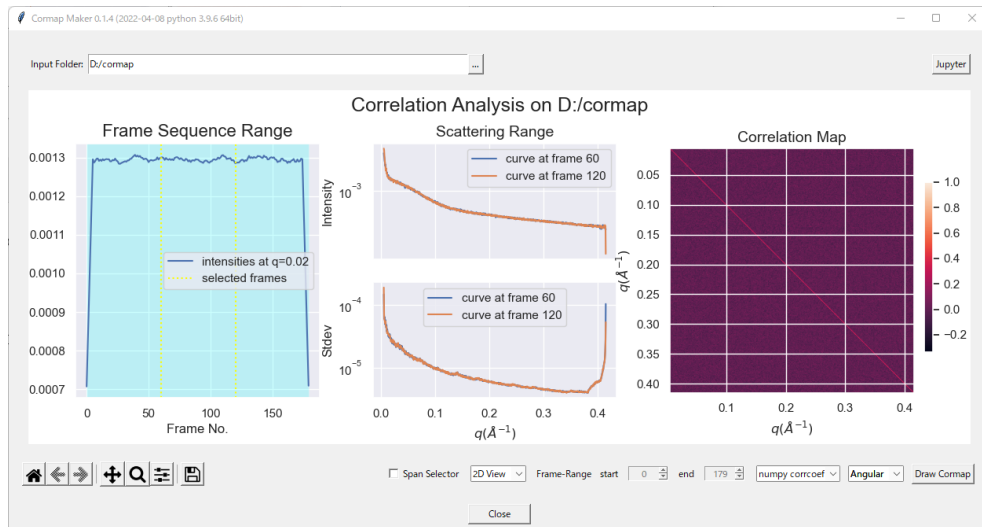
Cormap Maker 0.1.4 (2022-04-08 python 3.9.6 64bit)

Input Folder: D:/cormap ... Jupyter

Correlation Analysis on D:/cormap

Frame Sequence Range

0.0013
0.0012
0.0011
0.0010
0.0009
0.0008
0.0007

intensities at q=0.02
selected frames

0 50 100 150
Frame No.

Scattering Range

Intensity
$10^{-3}$

curve at frame 60
curve at frame 120

Stdev
$10^{-4}$
$10^{-5}$

curve at frame 60
curve at frame 120

0.0 0.1 0.2 0.3 0.4
$q(\AA^{-1})$

Correlation Map

0.05
0.10
0.15
0.20
0.25
0.30
0.35
0.40
$q(\AA^{-1})$

0.1 0.2 0.3 0.4
$q(\AA^{-1})$

1.0
0.8
0.6
0.4
0.2
0.0
−0.2

Span Selector 2D View Frame-Range start 0 end 179 numpy corrcoef Angular Draw Cormap

Close